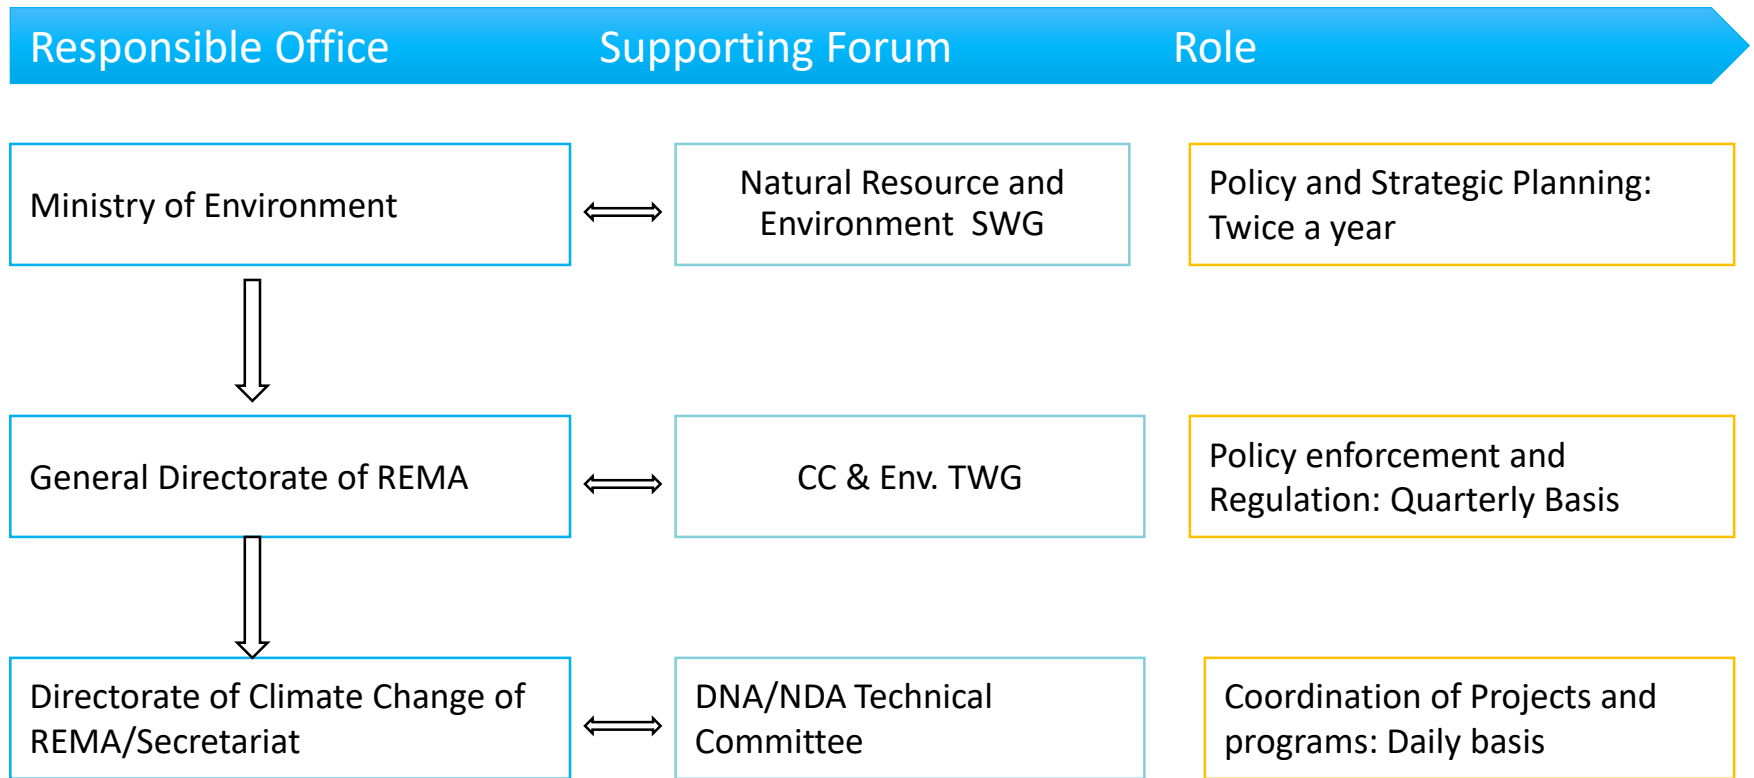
| Responsible Office | Supporting Forum | Role |
|---|---|---|
| Ministry of Environment | Natural Resource and Environment SWG | Policy and Strategic Planning: Twice a year |
| General Directorate of REMA | CC & Env. TWG | Policy enforcement and Regulation: Quarterly Basis |
| Directorate of Climate Change of REMA/Secretariat | DNA/NDA Technical Committee | Coordination of Projects and programs: Daily basis |